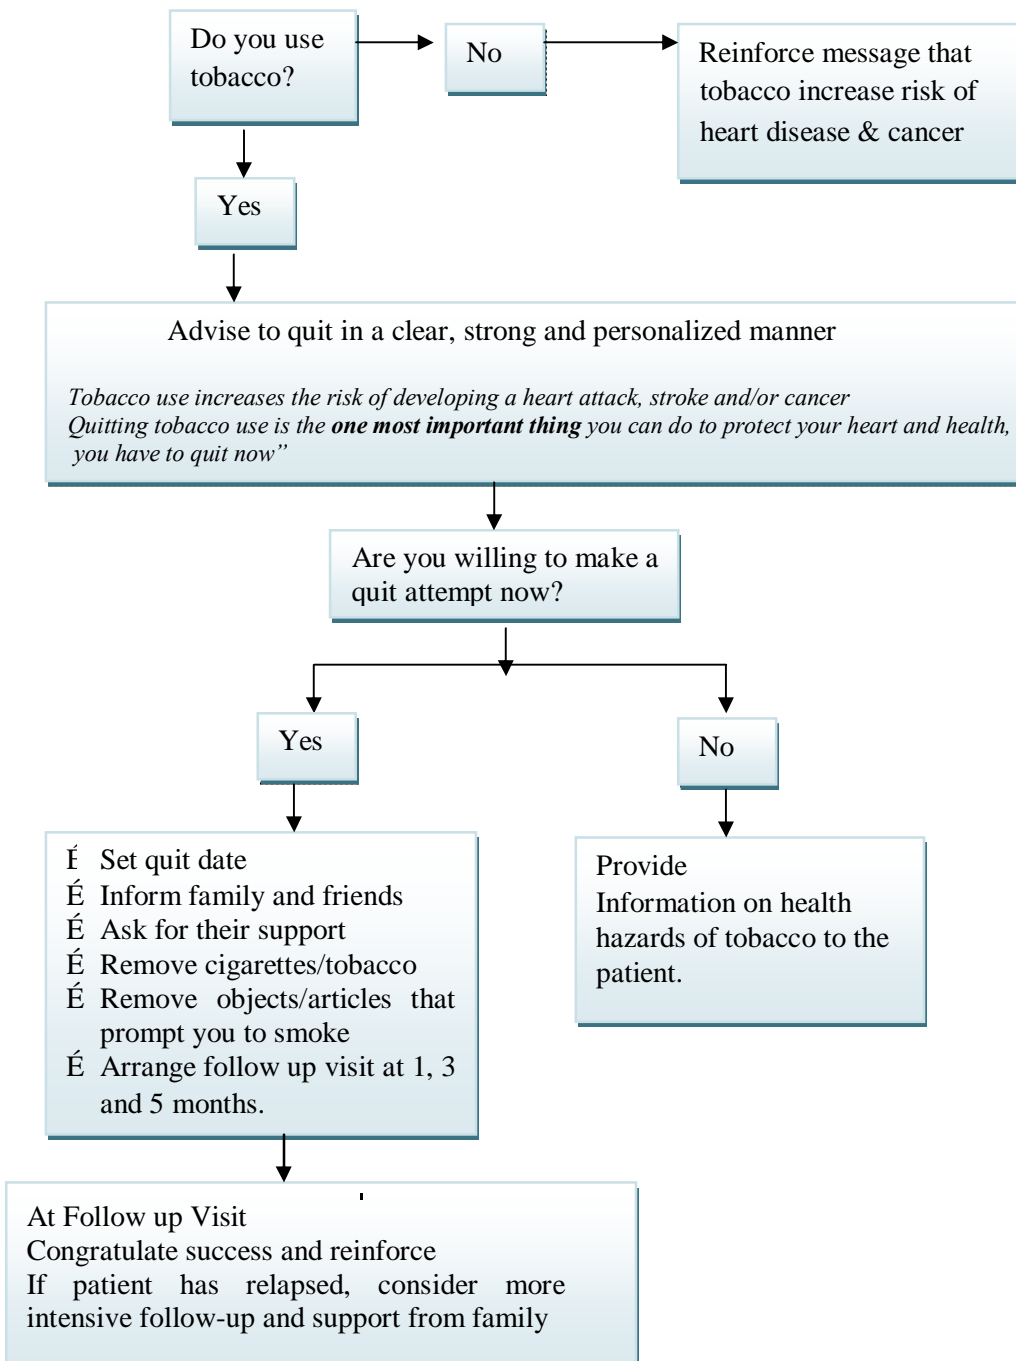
Do you use tobacco?

No

Reinforce message that tobacco increase risk of heart disease & cancer

Yes

Advise to quit in a clear, strong and personalized manner

*Tobacco use increases the risk of developing a heart attack, stroke and/or cancer*
*Quitting tobacco use is the* ***one most important thing*** *you can do to protect your heart and health, you have to quit now"*

Are you willing to make a quit attempt now?

Yes

No

Ĺ Set quit date
É Inform family and friends
É Ask for their support
É Remove cigarettes/tobacco
É Remove objects/articles that prompt you to smoke
É Arrange follow up visit at 1, 3 and 5 months.

Provide
Information on health hazards of tobacco to the patient.

At Follow up Visit
Congratulate success and reinforce
If patient has relapsed, consider more intensive follow-up and support from family